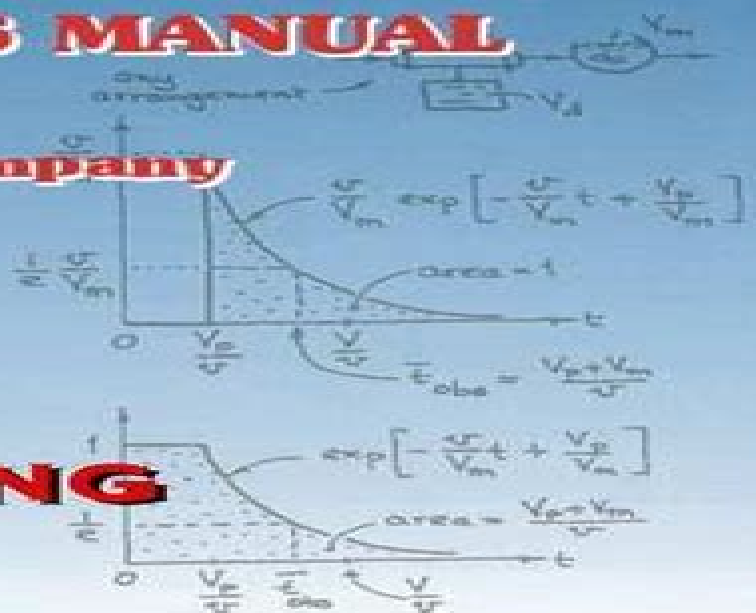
S MANUAL

mpany

NG

$V_m$

$V_d$

any arrangement

$\frac{v}{V_m}\exp\left[-\frac{v}{V_m}t+\frac{V_p}{V_m}\right]$

$\frac{1}{e}\frac{v}{V_m}$

area = 1

$t$

$0$

$\frac{V_p}{v}$

$\frac{V}{v}$

$\bar{t}_{obs}=\frac{V_p+V_m}{v}$

$1$

$\exp\left[-\frac{v}{V_m}t+\frac{V_p}{V_m}\right]$

$\frac{1}{e}$

area = $\frac{V_p+V_m}{v}$

$t$

$0$

$\frac{V_p}{v}$

$\bar{t}_{obs}$

$\frac{V}{v}$